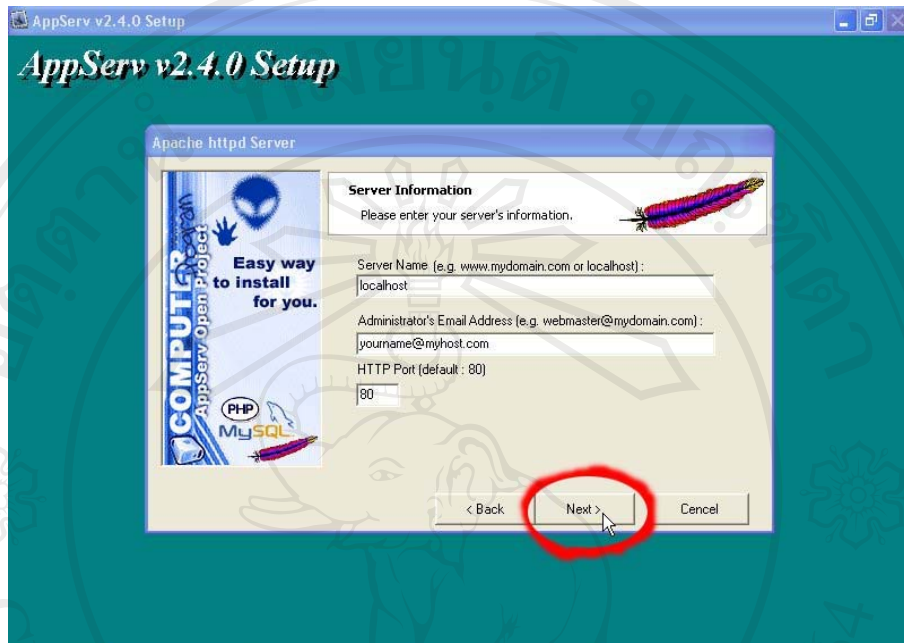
AppServ v2.4.0 Setup

AppServ v2.4.0 Setup

Apache httpd Server

Server Information
Please enter your server's information.

COMPUTER
AppServ Open Project

Easy way to install for you.

PHP
MySQL

Server Name (e.g. www.mydomain.com or localhost) :
localhost

Administrator's Email Address (e.g. webmaster@mydomain.com) :
yourname@myhost.com

HTTP Port (default : 80)
80

< Back

Next >

Cencel